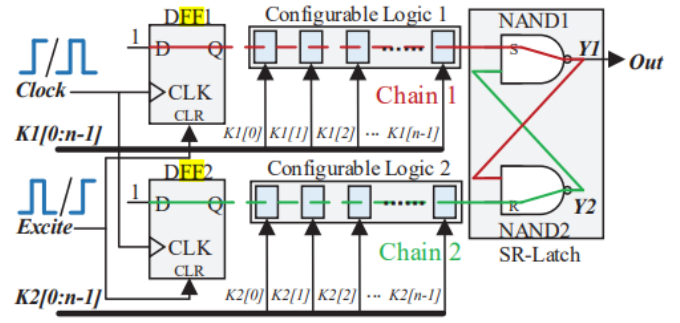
DFF1
Configurable Logic 1
NAND1
1
D
Q
S
Y1
Out
Clock
CLK
CLR
Chain 1
K1[0:n-1]
K1[0]
K1[1]
K1[2]
···
K1[n-1]
DFF2
Configurable Logic 2
1
D
Q
R
Y2
Excite
CLK
CLR
NAND2
Chain 2
SR-Latch
K2[0:n-1]
K2[0]
K2[1]
K2[2]
···
K2[n-1]